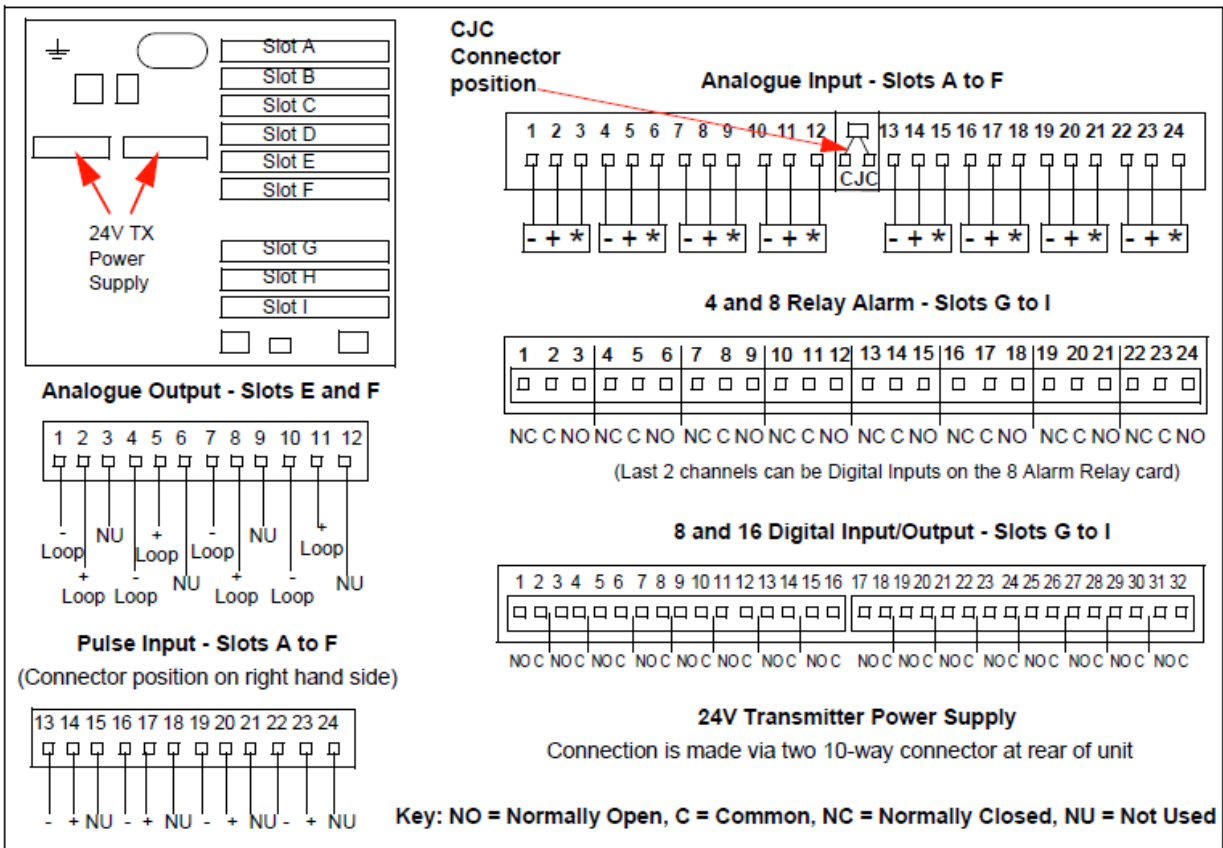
Slot A
Slot B
Slot C
Slot D
Slot E
Slot F
24V TX Power Supply
Slot G
Slot H
Slot I

CJC Connector position

Analogue Input - Slots A to F

1 2 3 4 5 6 7 8 9 10 11 12 13 14 15 16 17 18 19 20 21 22 23 24
CJC
- + * - + * - + * - + * - + * - + * - + * - + *

4 and 8 Relay Alarm - Slots G to I

1 2 3 4 5 6 7 8 9 10 11 12 13 14 15 16 17 18 19 20 21 22 23 24
NC C NO NC C NO NC C NO NC C NO NC C NO NC C NO NC C NO NC C NO
(Last 2 channels can be Digital Inputs on the 8 Alarm Relay card)

Analogue Output - Slots E and F

1 2 3 4 5 6 7 8 9 10 11 12
- Loop + Loop NU + Loop - Loop NU - Loop + Loop NU - Loop + Loop NU

8 and 16 Digital Input/Output - Slots G to I

1 2 3 4 5 6 7 8 9 10 11 12 13 14 15 16 17 18 19 20 21 22 23 24 25 26 27 28 29 30 31 32
NO C NO C NO C NO C NO C NO C NO C NO C NO C NO C NO C NO C NO C NO C NO C NO C

Pulse Input - Slots A to F
(Connector position on right hand side)

13 14 15 16 17 18 19 20 21 22 23 24
- + NU - + NU - + NU - + NU

24V Transmitter Power Supply
Connection is made via two 10-way connector at rear of unit

Key: NO = Normally Open, C = Common, NC = Normally Closed, NU = Not Used